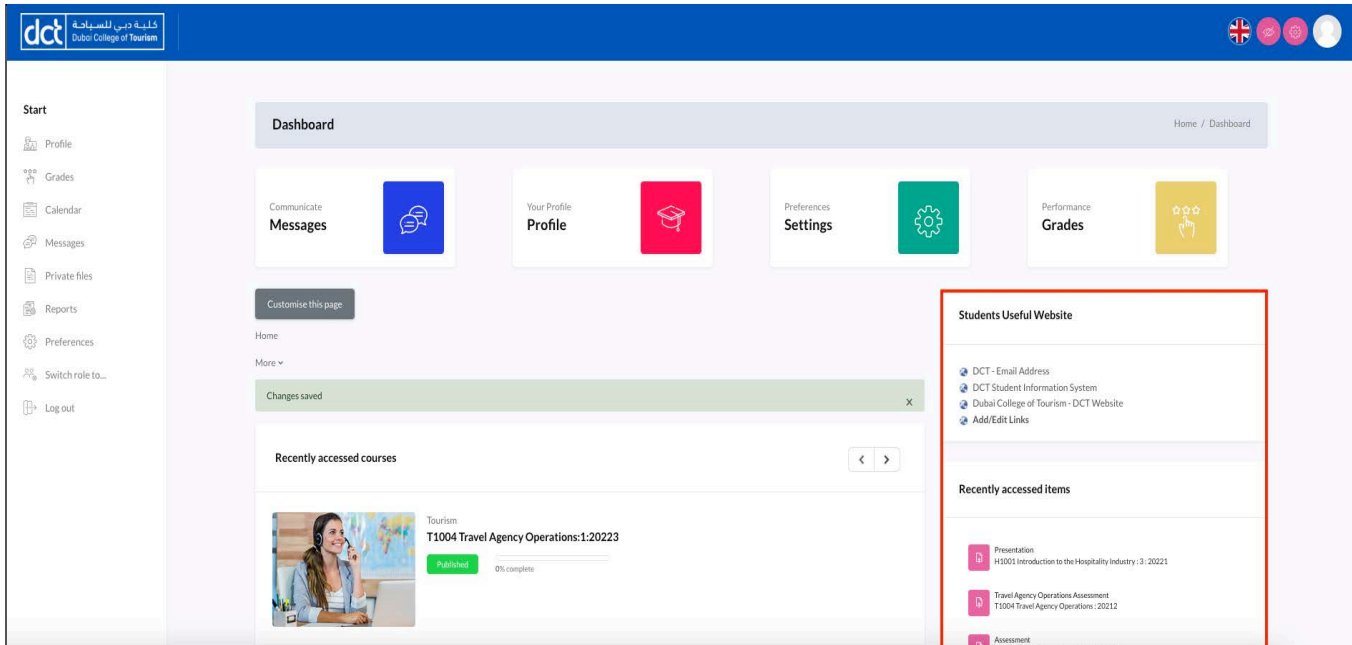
dct كلية دبي للسياحة Dubai College of Tourism

Start
Profile
Grades
Calendar
Messages
Private files
Reports
Preferences
Switch role to...
Log out

Dashboard
Home / Dashboard

Communicate
Messages

Your Profile
Profile

Preferences
Settings

Performance
Grades

Customise this page
Home
More
Changes saved
x

Recently accessed courses

Tourism
T1004 Travel Agency Operations:1:20223
Published
0% complete

Students Useful Website
DCT - Email Address
DCT Student Information System
Dubai College of Tourism - DCT Website
Add/Edit Links

Recently accessed items
Presentation
H1001 Introduction to the Hospitality Industry : 3 : 20221
Travel Agency Operations Assessment
T1004 Travel Agency Operations : 20212
Assessment